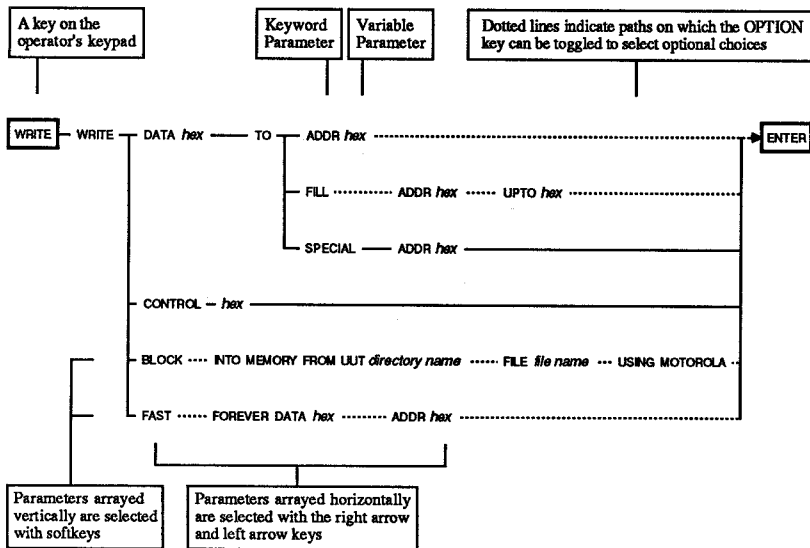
A key on the operator's keypad

Keyword Parameter

Variable Parameter

Dotted lines indicate paths on which the OPTION key can be toggled to select optional choices

WRITE WRITE DATA *hex* TO ADDR *hex* ENTER

FILL ADDR *hex* UPTO *hex*

SPECIAL ADDR *hex*

CONTROL *hex*

BLOCK INTO MEMORY FROM UUT *directory name* FILE *file name* USING MOTOROLA

FAST FOREVER DATA *hex* ADDR *hex*

Parameters arrayed vertically are selected with softkeys

Parameters arrayed horizontally are selected with the right arrow and left arrow keys